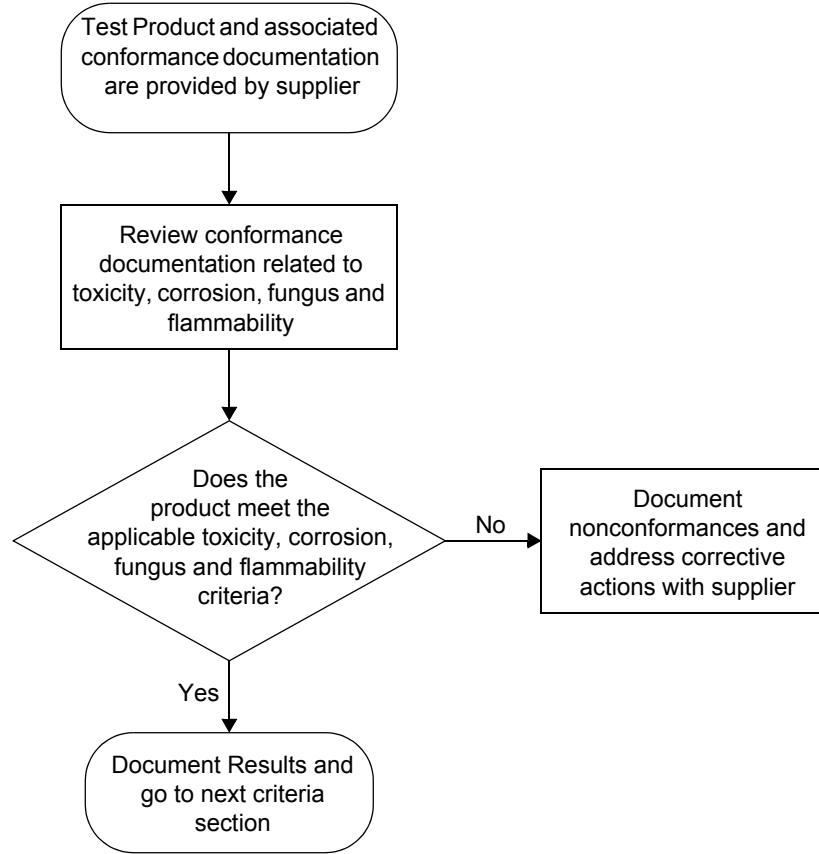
Test Product and associated conformance documentation are provided by supplier

Review conformance documentation related to toxicity, corrosion, fungus and flammability

Does the product meet the applicable toxicity, corrosion, fungus and flammability criteria?

No

Document nonconformances and address corrective actions with supplier

Yes

Document Results and go to next criteria section